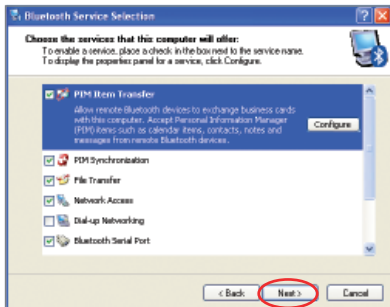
Bluetooth Service Selection

Choose the services that this computer will offer:

To enable a service, place a check in the box next to the service name.
To display the properties panel for a service, click Configure.

PIM Item Transfer

Allow remote Bluetooth devices to exchange business cards with this computer. Accept Personal Information Manager (PIM) items such as calendar items, contacts, notes and messages from remote Bluetooth devices.

Configure

PIM Synchronization

File Transfer

Network Access

Dial-up Networking

Bluetooth Serial Port

< Back

Next >

Cancel